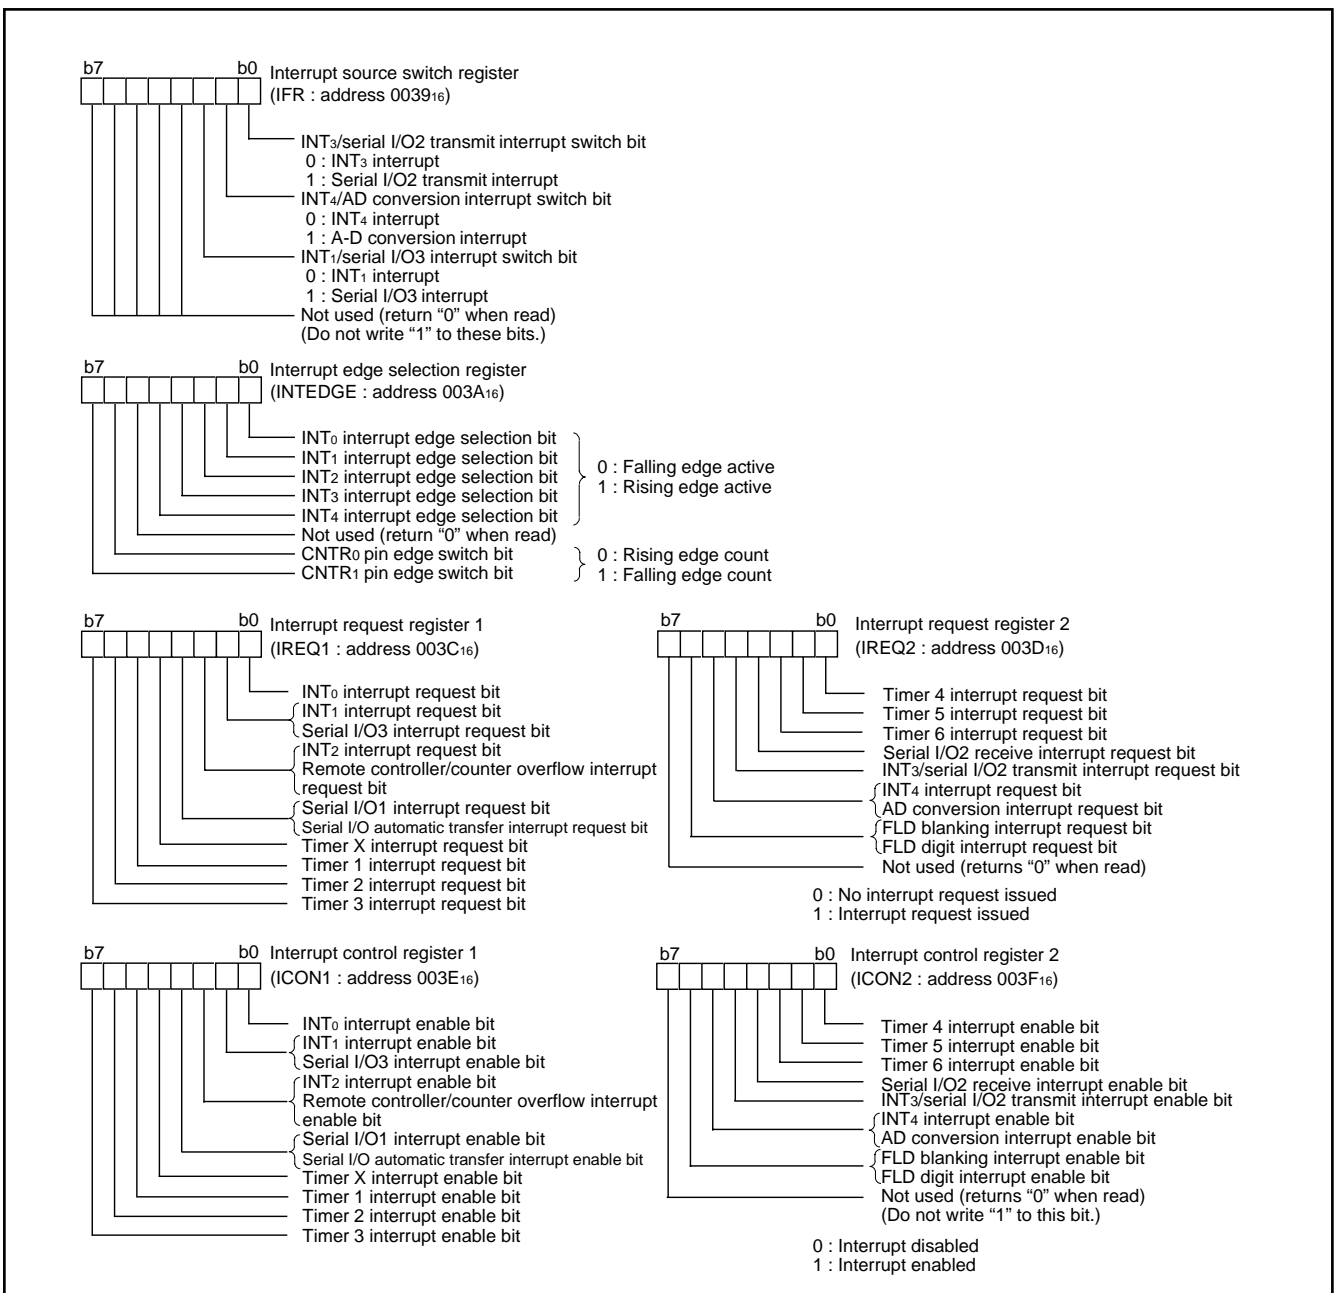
b7 b0 Interrupt source switch register
(IFR : address $0039_{16}$)

INT$_3$/serial I/O2 transmit interrupt switch bit
0 : INT$_3$ interrupt
1 : Serial I/O2 transmit interrupt
INT$_4$/AD conversion interrupt switch bit
0 : INT$_4$ interrupt
1 : A-D conversion interrupt
INT$_1$/serial I/O3 interrupt switch bit
0 : INT$_1$ interrupt
1 : Serial I/O3 interrupt
Not used (return "0" when read)
(Do not write "1" to these bits.)

b7 b0 Interrupt edge selection register
(INTEDGE : address $003A_{16}$)

INT$_0$ interrupt edge selection bit
INT$_1$ interrupt edge selection bit
INT$_2$ interrupt edge selection bit
INT$_3$ interrupt edge selection bit
INT$_4$ interrupt edge selection bit
0 : Falling edge active
1 : Rising edge active
Not used (return "0" when read)
CNTR$_0$ pin edge switch bit
CNTR$_1$ pin edge switch bit
0 : Rising edge count
1 : Falling edge count

b7 b0 Interrupt request register 1
(IREQ1 : address $003C_{16}$)

INT$_0$ interrupt request bit
INT$_1$ interrupt request bit
Serial I/O3 interrupt request bit
INT$_2$ interrupt request bit
Remote controller/counter overflow interrupt request bit
Serial I/O1 interrupt request bit
Serial I/O automatic transfer interrupt request bit
Timer X interrupt request bit
Timer 1 interrupt request bit
Timer 2 interrupt request bit
Timer 3 interrupt request bit

b7 b0 Interrupt request register 2
(IREQ2 : address $003D_{16}$)

Timer 4 interrupt request bit
Timer 5 interrupt request bit
Timer 6 interrupt request bit
Serial I/O2 receive interrupt request bit
INT$_3$/serial I/O2 transmit interrupt request bit
INT$_4$ interrupt request bit
AD conversion interrupt request bit
FLD blanking interrupt request bit
FLD digit interrupt request bit
Not used (returns "0" when read)

0 : No interrupt request issued
1 : Interrupt request issued

b7 b0 Interrupt control register 1
(ICON1 : address $003E_{16}$)

INT$_0$ interrupt enable bit
INT$_1$ interrupt enable bit
Serial I/O3 interrupt enable bit
INT$_2$ interrupt enable bit
Remote controller/counter overflow interrupt enable bit
Serial I/O1 interrupt enable bit
Serial I/O automatic transfer interrupt enable bit
Timer X interrupt enable bit
Timer 1 interrupt enable bit
Timer 2 interrupt enable bit
Timer 3 interrupt enable bit

b7 b0 Interrupt control register 2
(ICON2 : address $003F_{16}$)

Timer 4 interrupt enable bit
Timer 5 interrupt enable bit
Timer 6 interrupt enable bit
Serial I/O2 receive interrupt enable bit
INT$_3$/serial I/O2 transmit interrupt enable bit
INT$_4$ interrupt enable bit
AD conversion interrupt enable bit
FLD blanking interrupt enable bit
FLD digit interrupt enable bit
Not used (returns "0" when read)
(Do not write "1" to this bit.)

0 : Interrupt disabled
1 : Interrupt enabled